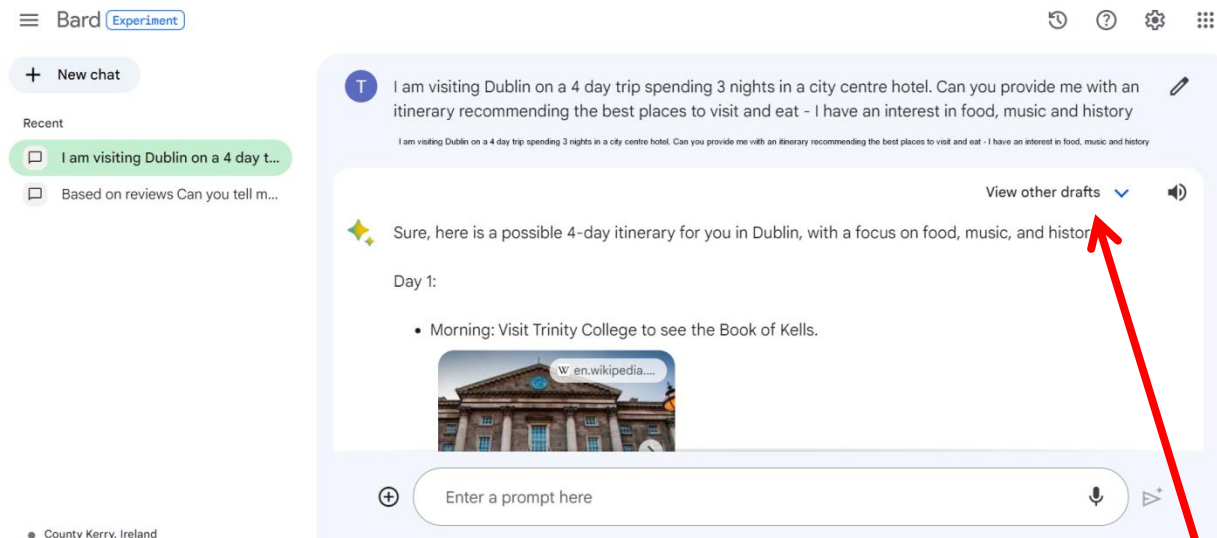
Bard Experiment

New chat

Recent

I am visiting Dublin on a 4 day t...

Based on reviews Can you tell m...

County Kerry, Ireland

T

I am visiting Dublin on a 4 day trip spending 3 nights in a city centre hotel. Can you provide me with an itinerary recommending the best places to visit and eat - I have an interest in food, music and history

I am visiting Dublin on a 4 day trip spending 3 nights in a city centre hotel. Can you provide me with an itinerary recommending the best places to visit and eat - I have an interest in food, music and history

View other drafts

Sure, here is a possible 4-day itinerary for you in Dublin, with a focus on food, music, and histor

Day 1:

- Morning: Visit Trinity College to see the Book of Kells.

W en.wikipedia....

Enter a prompt here